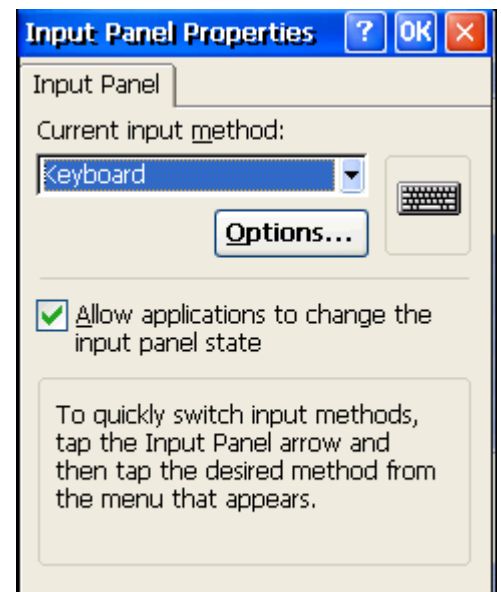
Input Panel Properties ? OK ×

Input Panel

Current input method:

Keyboard

Options...

Allow applications to change the input panel state

To quickly switch input methods, tap the Input Panel arrow and then tap the desired method from the menu that appears.